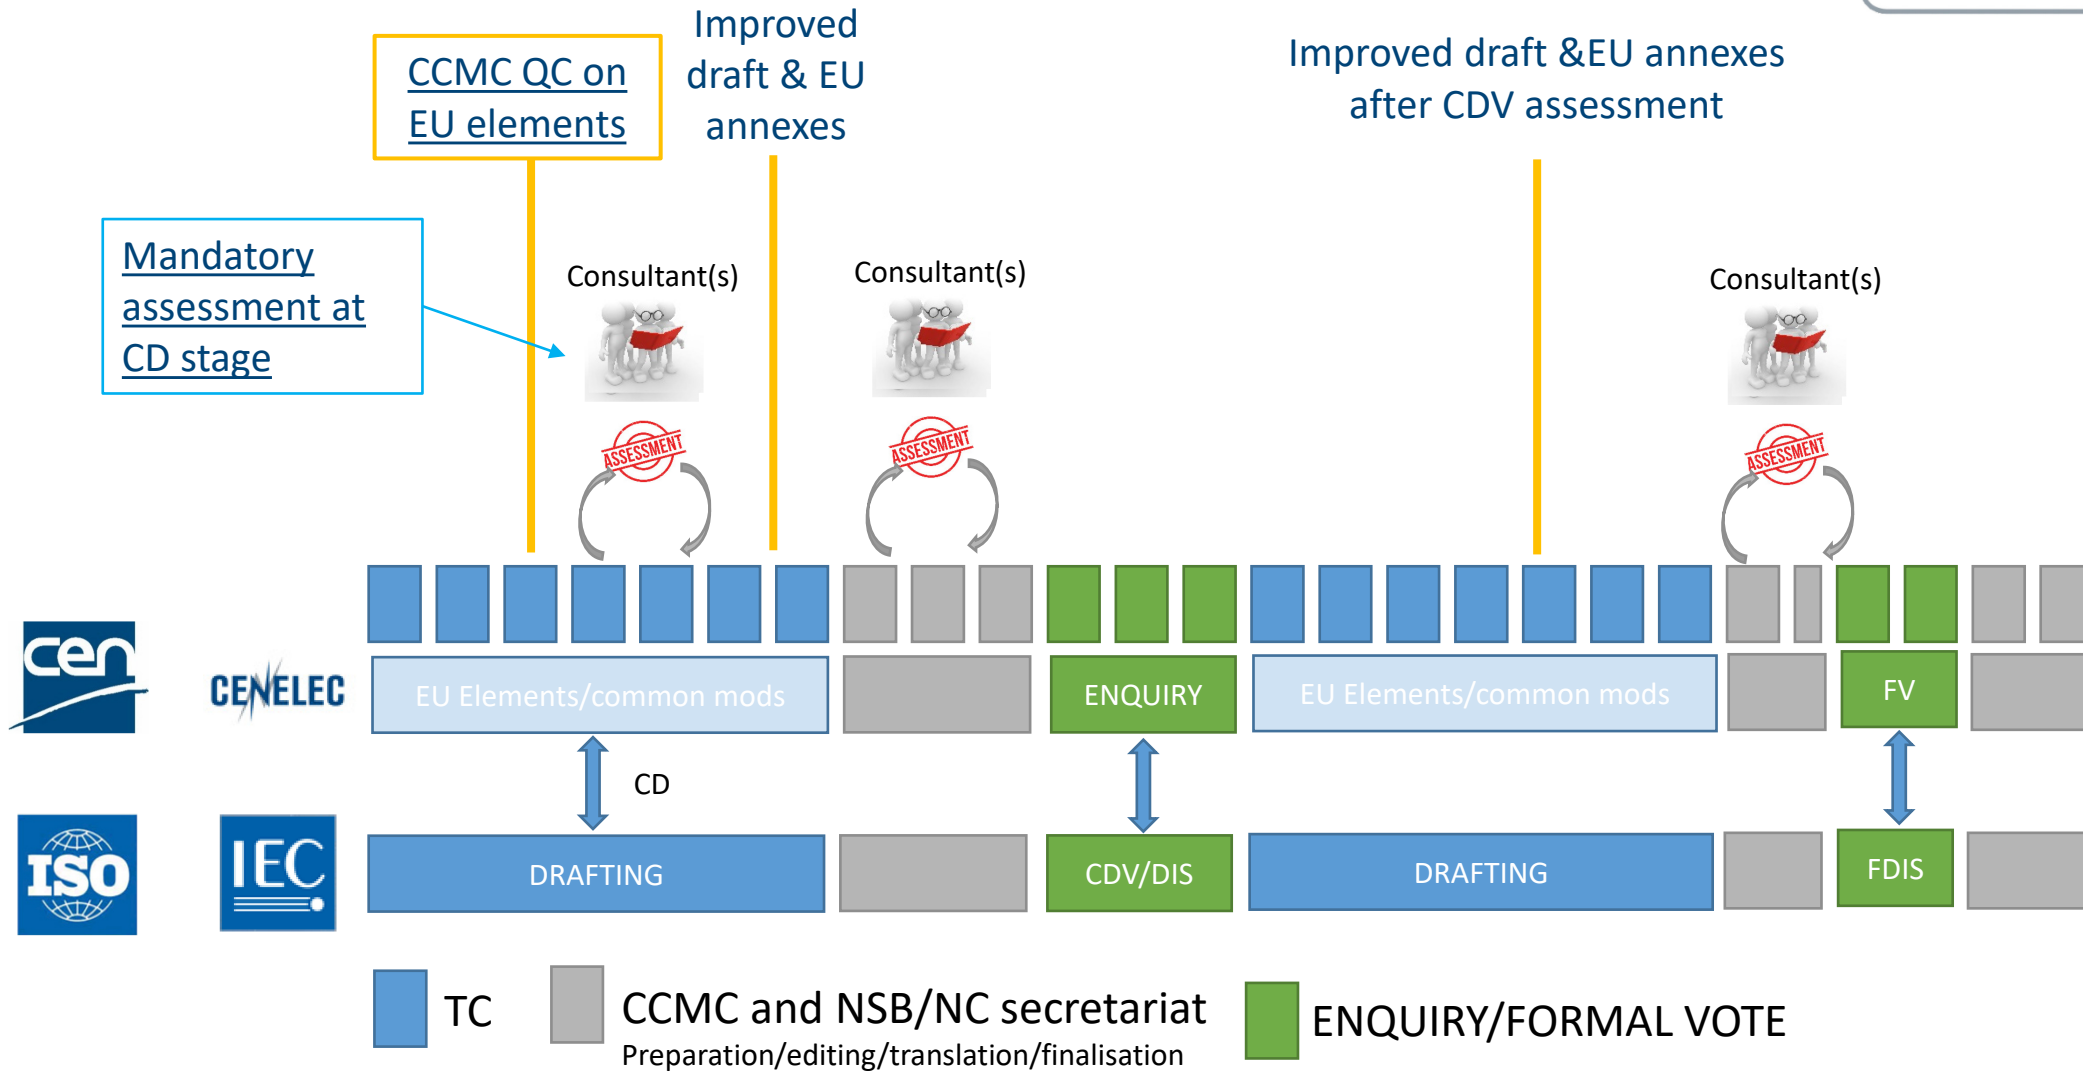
CCMC QC on EU elements

Improved draft & EU annexes

Improved draft &EU annexes after CDV assessment

Mandatory assessment at CD stage

Consultant(s)

Consultant(s)

Consultant(s)

ASSESSMENT

ASSESSMENT

ASSESSMENT

cen

CENELEC

EU Elements/common mods

ENQUIRY

EU Elements/common mods

FV

CD

ISO

IEC

DRAFTING

CDV/DIS

DRAFTING

FDIS

TC

CCMC and NSB/NC secretariat
Preparation/editing/translation/finalisation

ENQUIRY/FORMAL VOTE